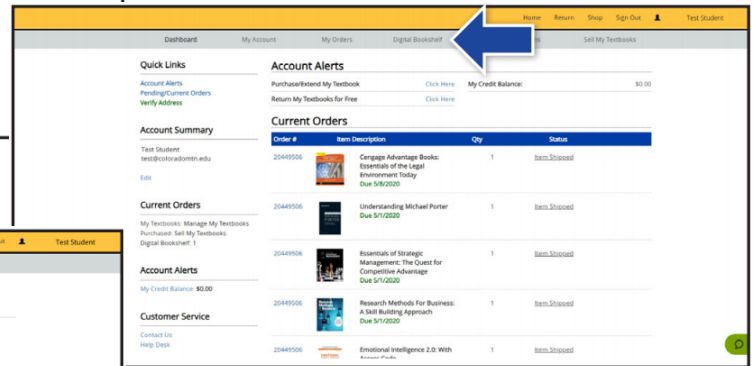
Home Return Shop Sign Out Test Student

Dashboard My Account My Orders Digital Bookshelf Sell My Textbooks

Quick Links
Account Alerts
Pending/Current Orders
Verify Address

Account Summary
Test Student
test@coloradomtn.edu
Edit

Current Orders
My Textbooks: Manage My Textbooks
Purchased: Sell My Textbooks
Digital Bookshelf: 1

Account Alerts
My Credit Balance: $0.00

Customer Service
Contact Us
Help Desk

Account Alerts

| Purchase/Extend My Textbook | Click Here | My Credit Balance: | $0.00 |
|---|---|---|---|
| Return My Textbooks for Free | Click Here | | |

Current Orders

| Order # | Item Description | Qty | Status |
|---|---|---|---|
| 20449506 | Cengage Advantage Books: Essentials of the Legal Environment Today Due 5/8/2020 | 1 | Item Shipped |
| 20449506 | Understanding Michael Porter Due 5/1/2020 | 1 | Item Shipped |
| 20449506 | Essentials of Strategic Management: The Quest for Competitive Advantage Due 5/1/2020 | 1 | Item Shipped |
| 20449506 | Research Methods For Business: A Skill Building Approach Due 5/1/2020 | 1 | Item Shipped |
| 20449506 | Emotional Intelligence 2.0: With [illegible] | 1 | Item Shipped |

ut Test Student